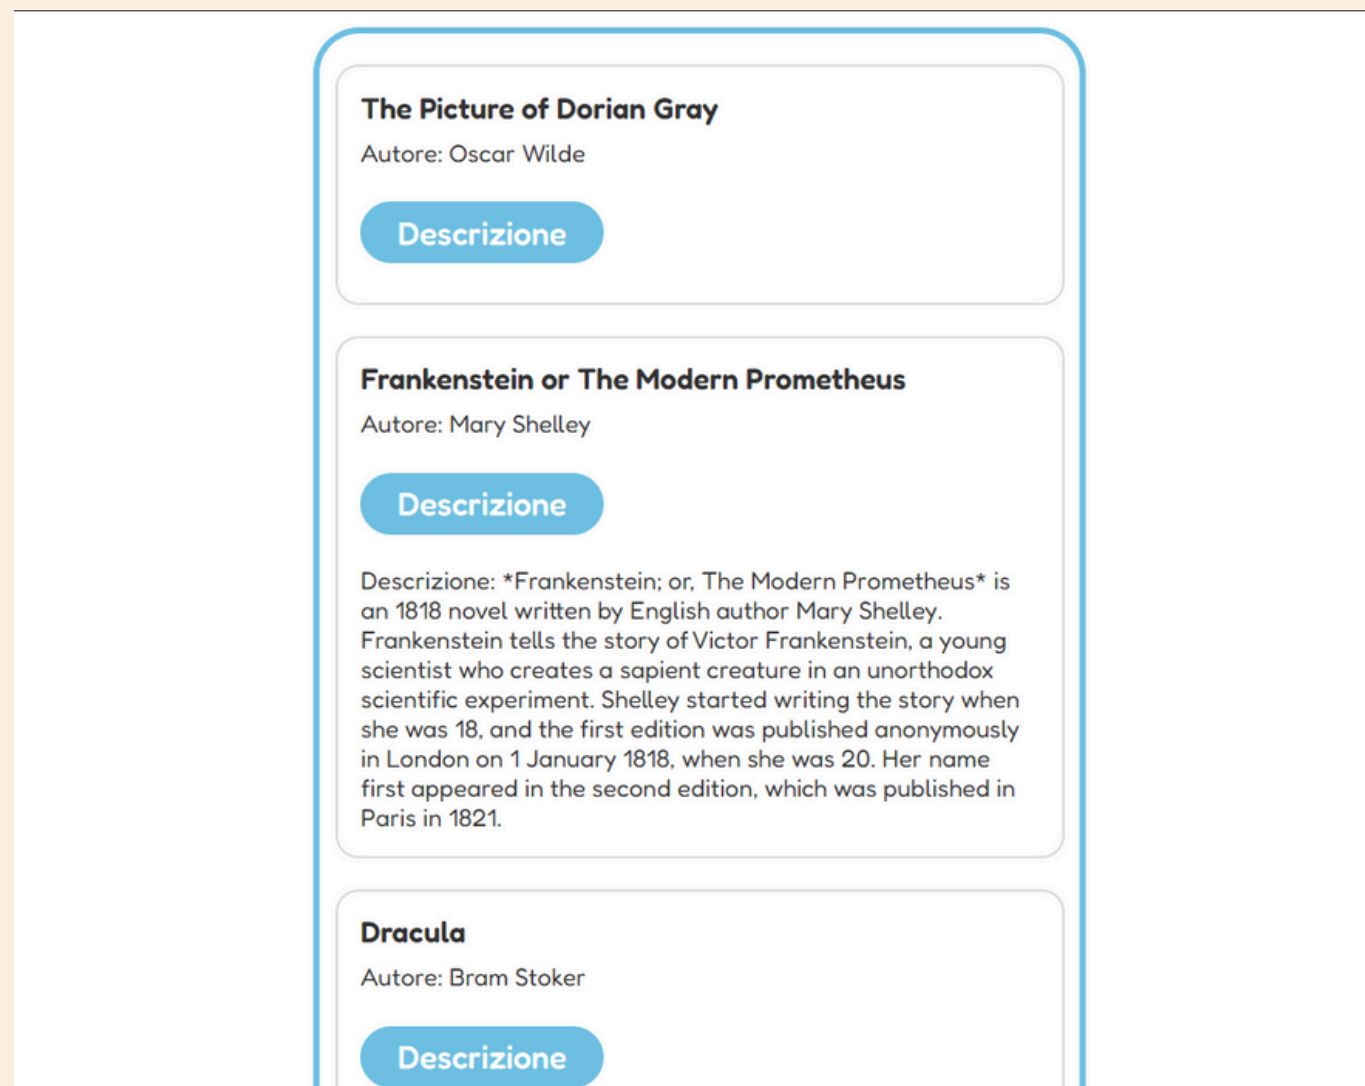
The Picture of Dorian Gray

Autore: Oscar Wilde

Descrizione

Frankenstein or The Modern Prometheus

Autore: Mary Shelley

Descrizione

Descrizione: *Frankenstein; or, The Modern Prometheus* is an 1818 novel written by English author Mary Shelley. Frankenstein tells the story of Victor Frankenstein, a young scientist who creates a sapient creature in an unorthodox scientific experiment. Shelley started writing the story when she was 18, and the first edition was published anonymously in London on 1 January 1818, when she was 20. Her name first appeared in the second edition, which was published in Paris in 1821.

Dracula

Autore: Bram Stoker

Descrizione